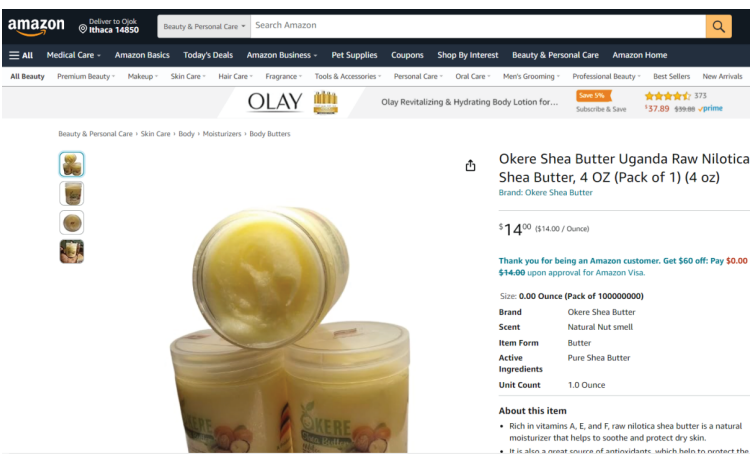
amazon
Deliver to Ojok
Ithaca 14850
Beauty & Personal Care
Search Amazon

All
Medical Care
Amazon Basics
Today's Deals
Amazon Business
Pet Supplies
Coupons
Shop By Interest
Beauty & Personal Care
Amazon Home

All Beauty
Premium Beauty
Makeup
Skin Care
Hair Care
Fragrance
Tools & Accessories
Personal Care
Oral Care
Men's Grooming
Professional Beauty
Best Sellers
New Arrivals

OLAY
Olay Revitalizing & Hydrating Body Lotion for...
Save 5%
Subscribe & Save
373
$37.89 $39.88 prime

Beauty & Personal Care › Skin Care › Body › Moisturizers › Body Butters

Okere Shea Butter Uganda Raw Nilotica Shea Butter, 4 OZ (Pack of 1) (4 oz)
Brand: Okere Shea Butter

$14$^{00}$ ($14.00 / Ounce)

Thank you for being an Amazon customer. Get $60 off: Pay $0.00 $14.00 upon approval for Amazon Visa.

Size: 0.00 Ounce (Pack of 100000000)

| Brand | Okere Shea Butter |
|---|---|
| Scent | Natural Nut smell |
| Item Form | Butter |
| Active Ingredients | Pure Shea Butter |
| Unit Count | 1.0 Ounce |

About this item
• Rich in vitamins A, E, and F, raw nilotica shea butter is a natural moisturizer that helps to soothe and protect dry skin.
• It is also a great source of antioxidants, which help to protect the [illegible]

OKERE